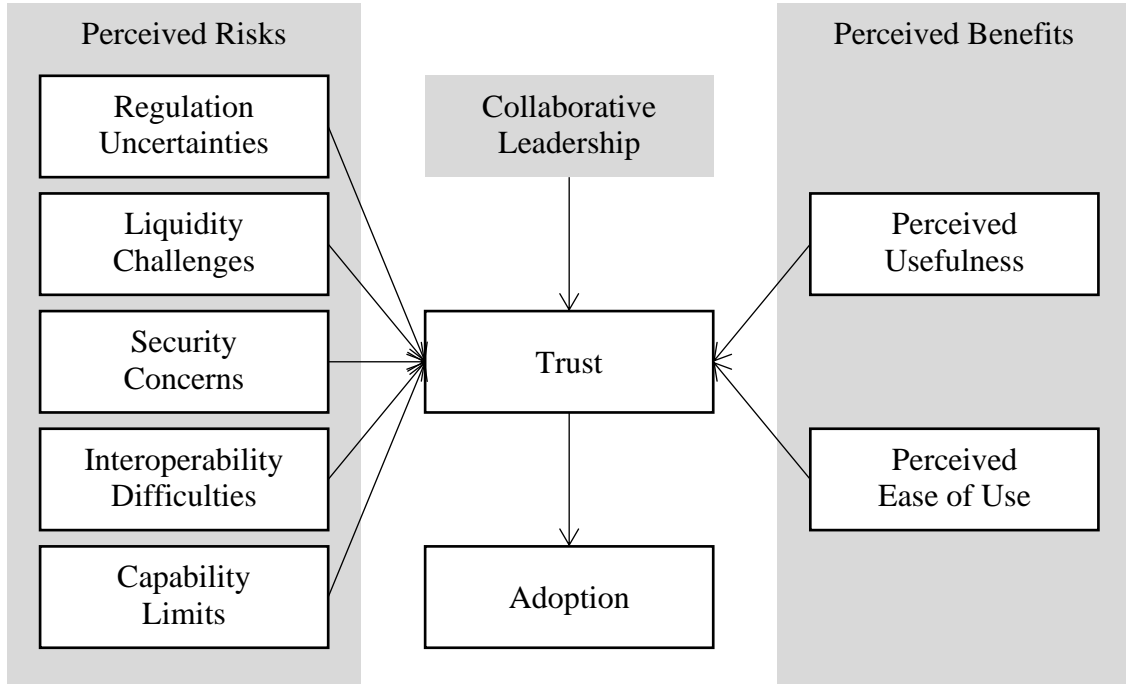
Perceived Risks

Regulation Uncertainties

Liquidity Challenges

Security Concerns

Interoperability Difficulties

Capability Limits

Collaborative Leadership

Trust

Adoption

Perceived Benefits

Perceived Usefulness

Perceived Ease of Use